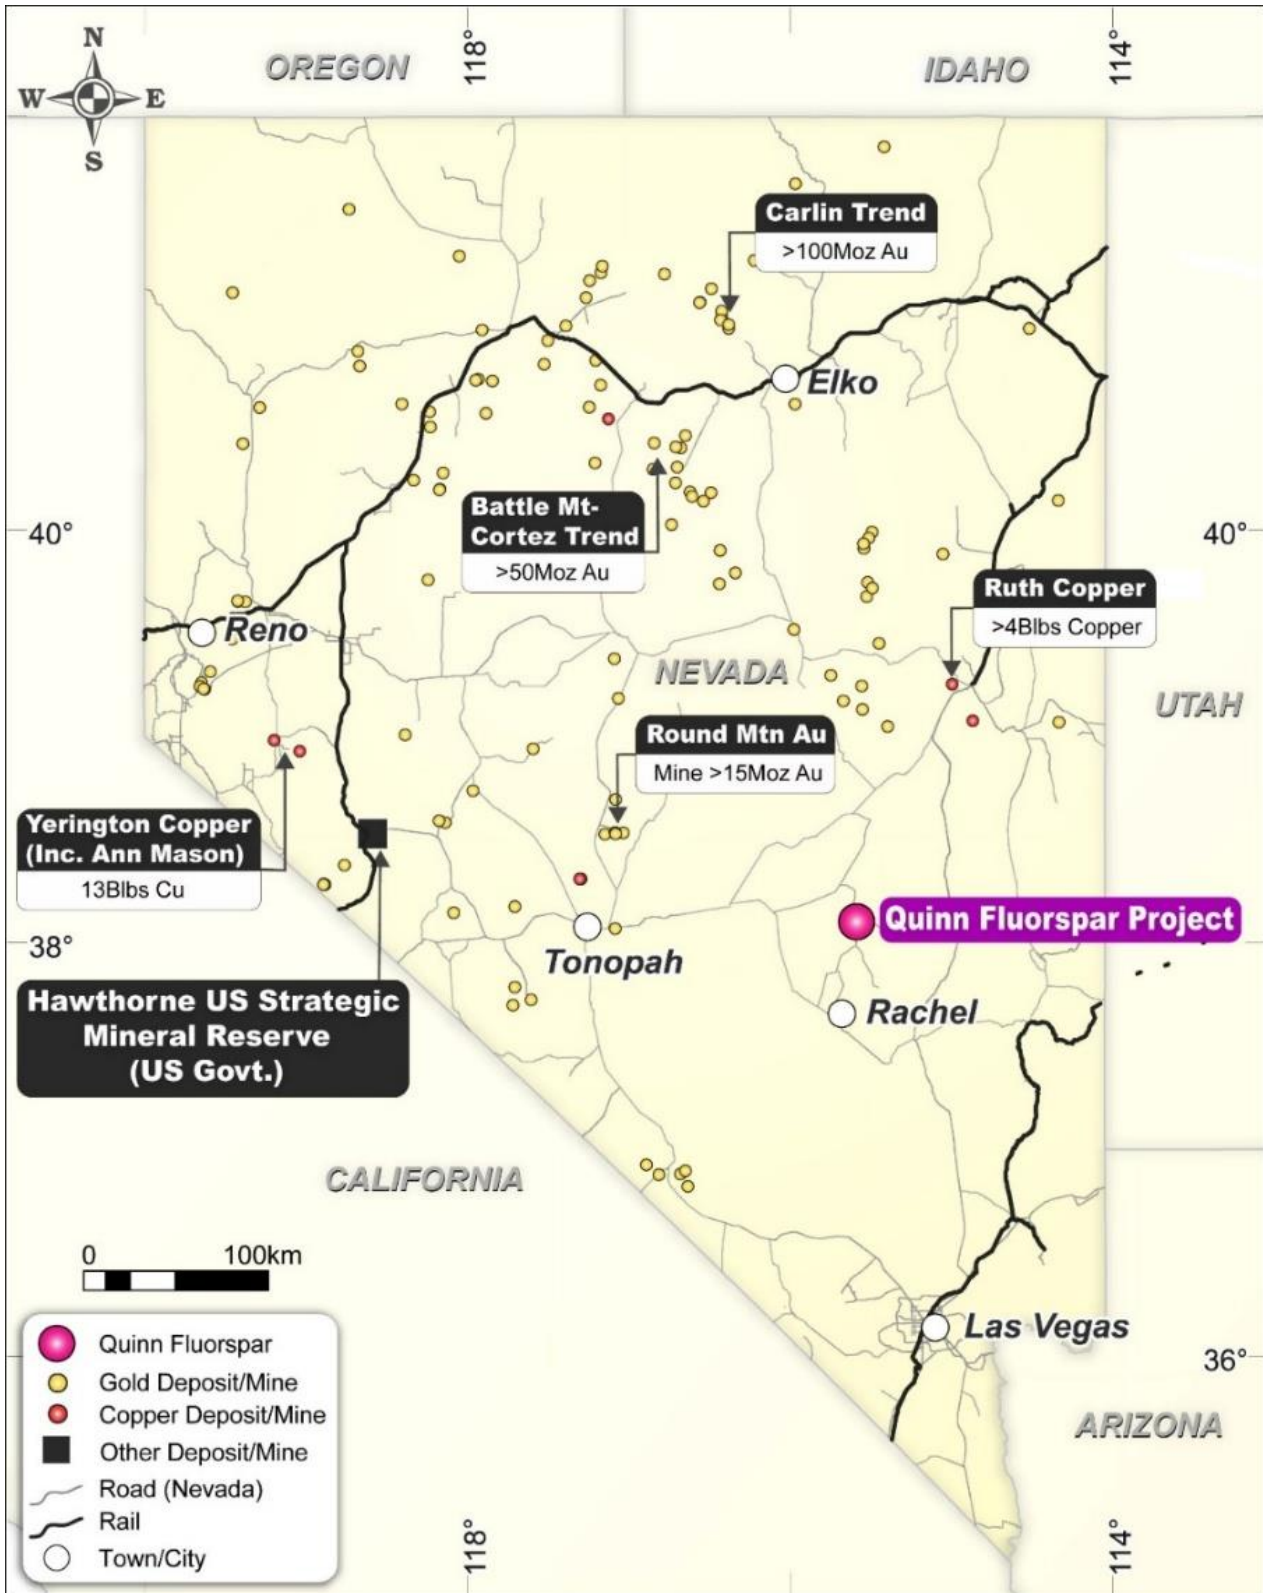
N
W
E
S

OREGON
118°
IDAHO
114°

Carlin Trend
>100Moz Au

Elko

Battle Mt-Cortez Trend
>50Moz Au

40°
40°

Ruth Copper
>4Blbs Copper

Reno

NEVADA

UTAH

Round Mtn Au
Mine >15Moz Au

Yerington Copper (Inc. Ann Mason)
13Blbs Cu

38°

Quinn Fluorspar Project

Tonopah

Rachel

Hawthorne US Strategic Mineral Reserve (US Govt.)

CALIFORNIA

0
100km

Las Vegas

36°

ARIZONA

Quinn Fluorspar
Gold Deposit/Mine
Copper Deposit/Mine
Other Deposit/Mine
Road (Nevada)
Rail
Town/City

118°
114°